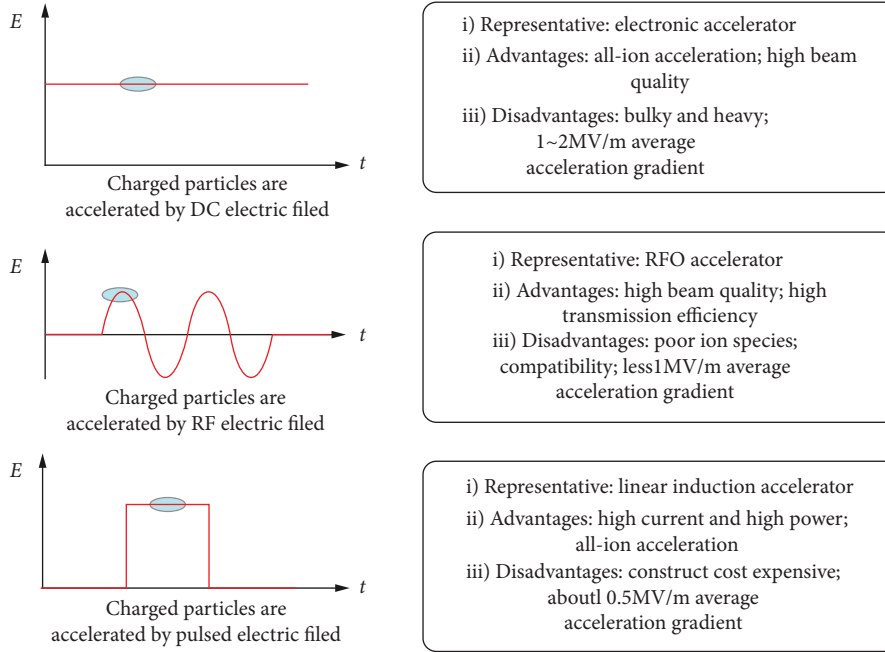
$E$

$t$

Charged particles are accelerated by DC electric filed

i) Representative: electronic accelerator

ii) Advantages: all-ion acceleration; high beam quality

iii) Disadvantages: bulky and heavy; 1~2MV/m average acceleration gradient

$E$

$t$

Charged particles are accelerated by RF electric filed

i) Representative: RFO accelerator

ii) Advantages: high beam quality; high transmission efficiency

iii) Disadvantages: poor ion species; compatibility; less1MV/m average acceleration gradient

$E$

$t$

Charged particles are accelerated by pulsed electric filed

i) Representative: linear induction accelerator

ii) Advantages: high current and high power; all-ion acceleration

iii) Disadvantages: construct cost expensive; aboutl 0.5MV/m average acceleration gradient